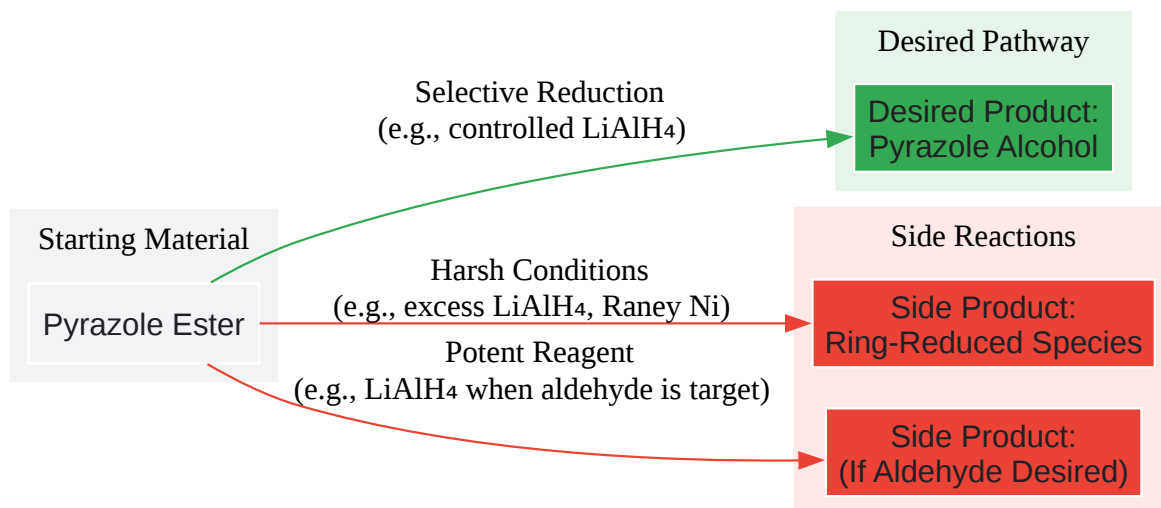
Desired Pathway

Desired Product: Pyrazole Alcohol

Selective Reduction (e.g., controlled $LiAlH_4$)

Starting Material

Pyrazole Ester

Side Reactions

Harsh Conditions (e.g., excess $LiAlH_4$, Raney Ni)

Side Product: Ring-Reduced Species

Potent Reagent (e.g., $LiAlH_4$ when aldehyde is target)

Side Product: (If Aldehyde Desired)